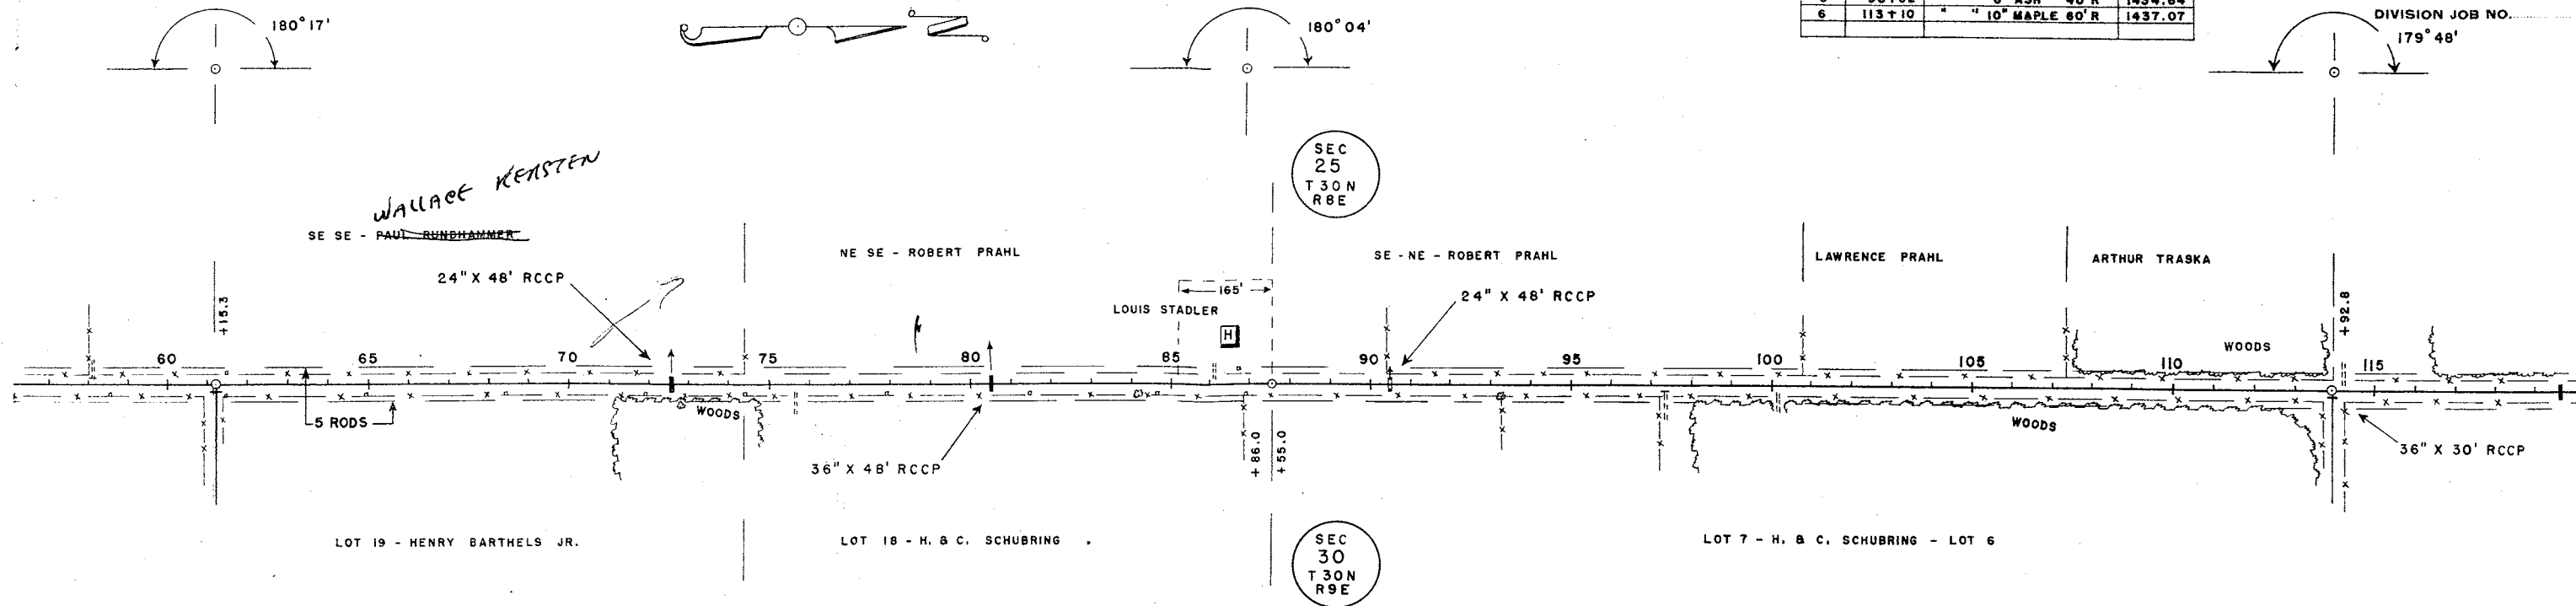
180° 17'

180° 04'

| 5 | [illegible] | " | 8" ASH 40' R | 1434.64 |
|---|---|---|---|---|
| 6 | 113+10 | " | " 10" MAPLE 60' R | 1437.07 |
| | | | | |

DIVISION JOB NO.

179° 48'

SEC 25 T 30 N R 8 E

WALLACE KERSTEN

SE SE - ~~PAUL RUNDHAMMER~~

NE SE - ROBERT PRAHL

SE - NE - ROBERT PRAHL

LAWRENCE PRAHL

ARTHUR TRASKA

24" X 48' RCCP

165'

LOUIS STADLER

H

24" X 48' RCCP

+15.3

+92.8

60

65

70

75

80

85

90

95

100

105

110

115

WOODS

WOODS

WOODS

5 RODS

36" X 48' RCCP

+86.0

+55.0

36" X 30' RCCP

LOT 19 - HENRY BARTHELS JR.

LOT 18 - H. & C. SCHUBRING .

LOT 7 - H. & C. SCHUBRING - LOT 6

SEC 30 T 30 N R 9 E